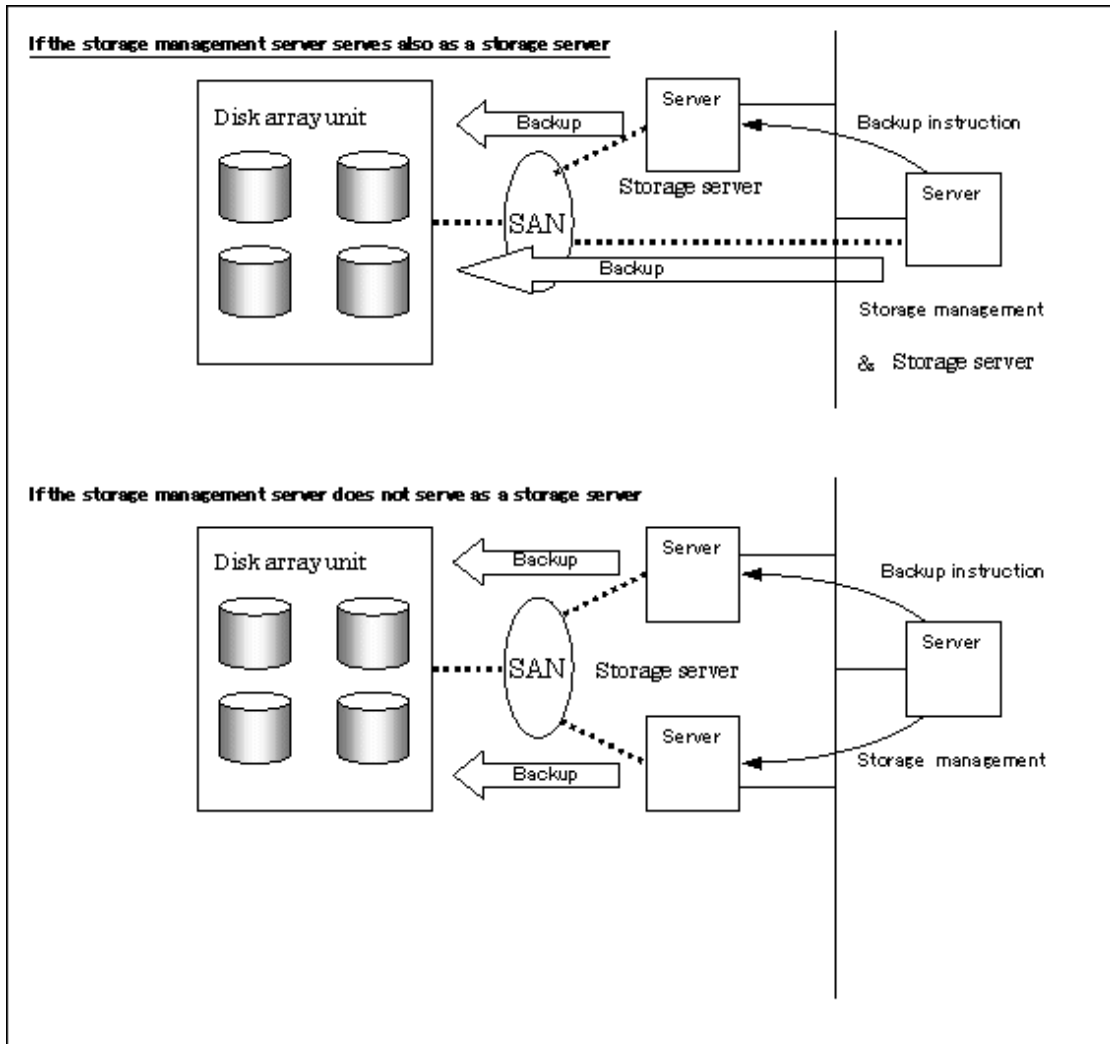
If the storage management server serves also as a storage server

Disk array unit

Backup

Server

Backup instruction

Storage server

Server

SAN

Backup

Storage management

& Storage server

If the storage management server does not serve as a storage server

Disk array unit

Backup

Server

Backup instruction

Server

SAN

Storage server

Server

Storage management

Backup